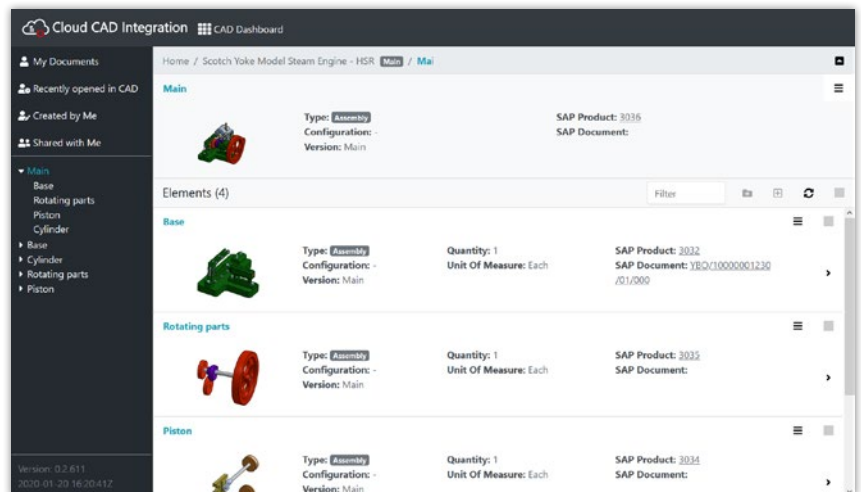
Cloud CAD Integration CAD Dashboard

My Documents
Recently opened in CAD
Created by Me
Shared with Me

Main
Base
Rotating parts
Piston
Cylinder
Base
Cylinder
Rotating parts
Piston

Version: 0.2.611
2020-01-20 16:20:41Z

Home / Scotch Yoke Model Steam Engine - HSR Main / Mai

Main

Type: Assembly
Configuration: -
Version: Main

SAP Product: 3036
SAP Document:

Elements (4)

Filter

Base

Type: Assembly
Configuration: -
Version: Main

Quantity: 1
Unit Of Measure: Each

SAP Product: 3032
SAP Document: YBO/10000001230/01/000

Rotating parts

Type: Assembly
Configuration: -
Version: Main

Quantity: 1
Unit Of Measure: Each

SAP Product: 3035
SAP Document:

Piston

Type: Assembly
Configuration: -
Version: Main

Quantity: 1
Unit Of Measure: Each

SAP Product: 3034
SAP Document: